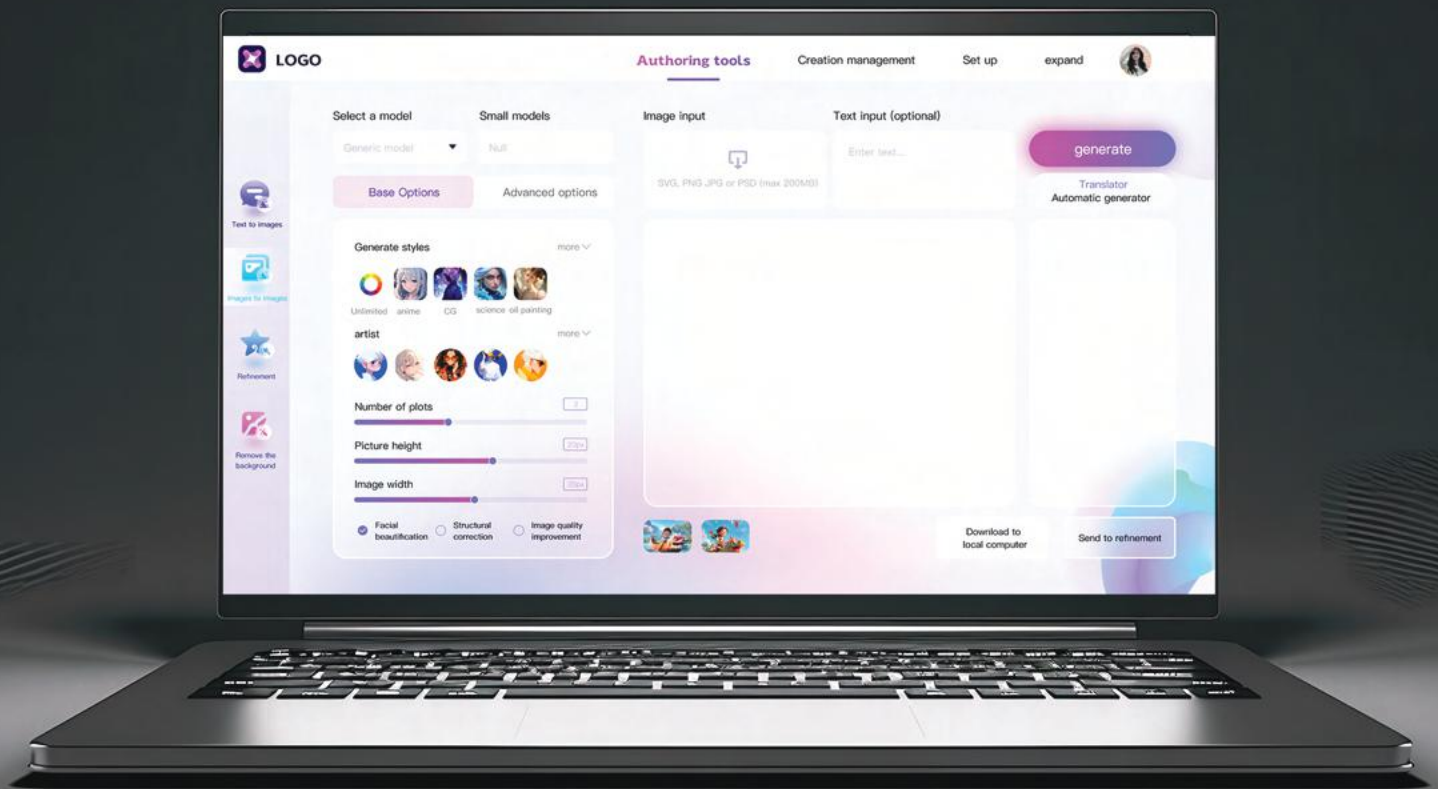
LOGO

Authoring tools
Creation management
Set up
expand

Text to images
Images to images
Refinement
Remove the background

Select a model
Generic model
Small models
Null

Base Options
Advanced options

Generate styles
more
Unlimited
anime
CG
science
oil painting
artist
more
Number of plots
Picture height
Image width
Facial beautification
Structural correction
Image quality improvement

Image input
SVG, PNG JPG or PSD (max 200MB)
Text input (optional)
Enter text...

generate
Translator
Automatic generator

Download to local computer
Send to refinement